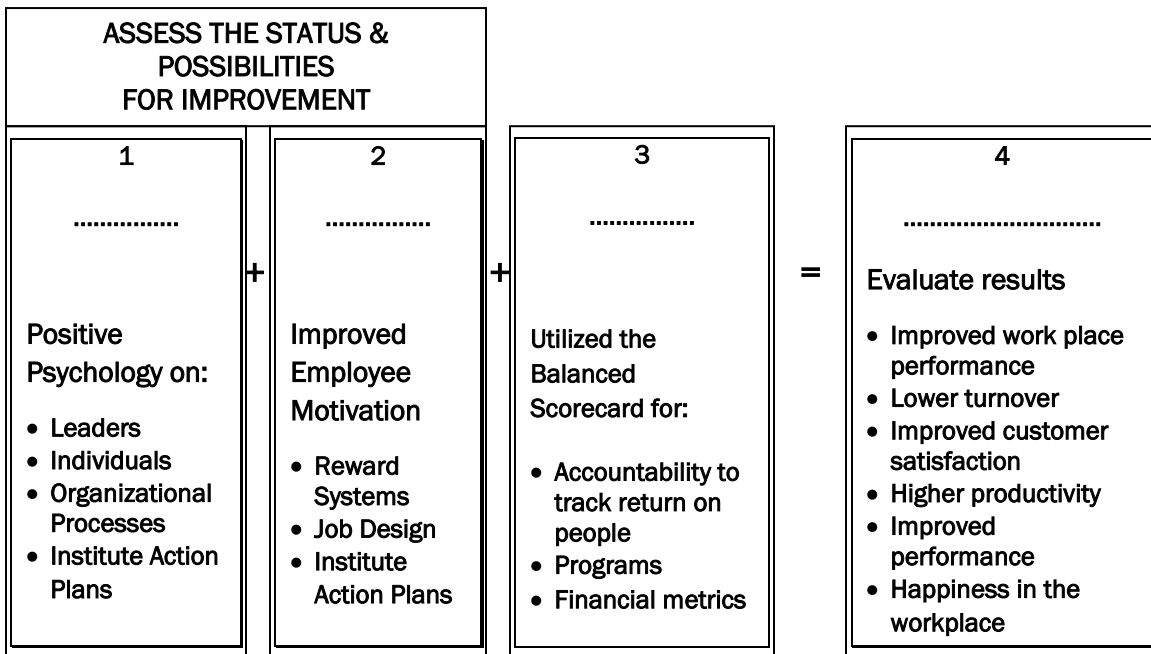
ASSESS THE STATUS & POSSIBILITIES FOR IMPROVEMENT

1

................

Positive Psychology on:

- Leaders
- Individuals
- Organizational Processes
- Institute Action Plans

+

2

................

Improved Employee Motivation

- Reward Systems
- Job Design
- Institute Action Plans

+

3

................

Utilized the Balanced Scorecard for:

- Accountability to track return on people
- Programs
- Financial metrics

=

4

..............................

Evaluate results

- Improved work place performance
- Lower turnover
- Improved customer satisfaction
- Higher productivity
- Improved performance
- Happiness in the workplace